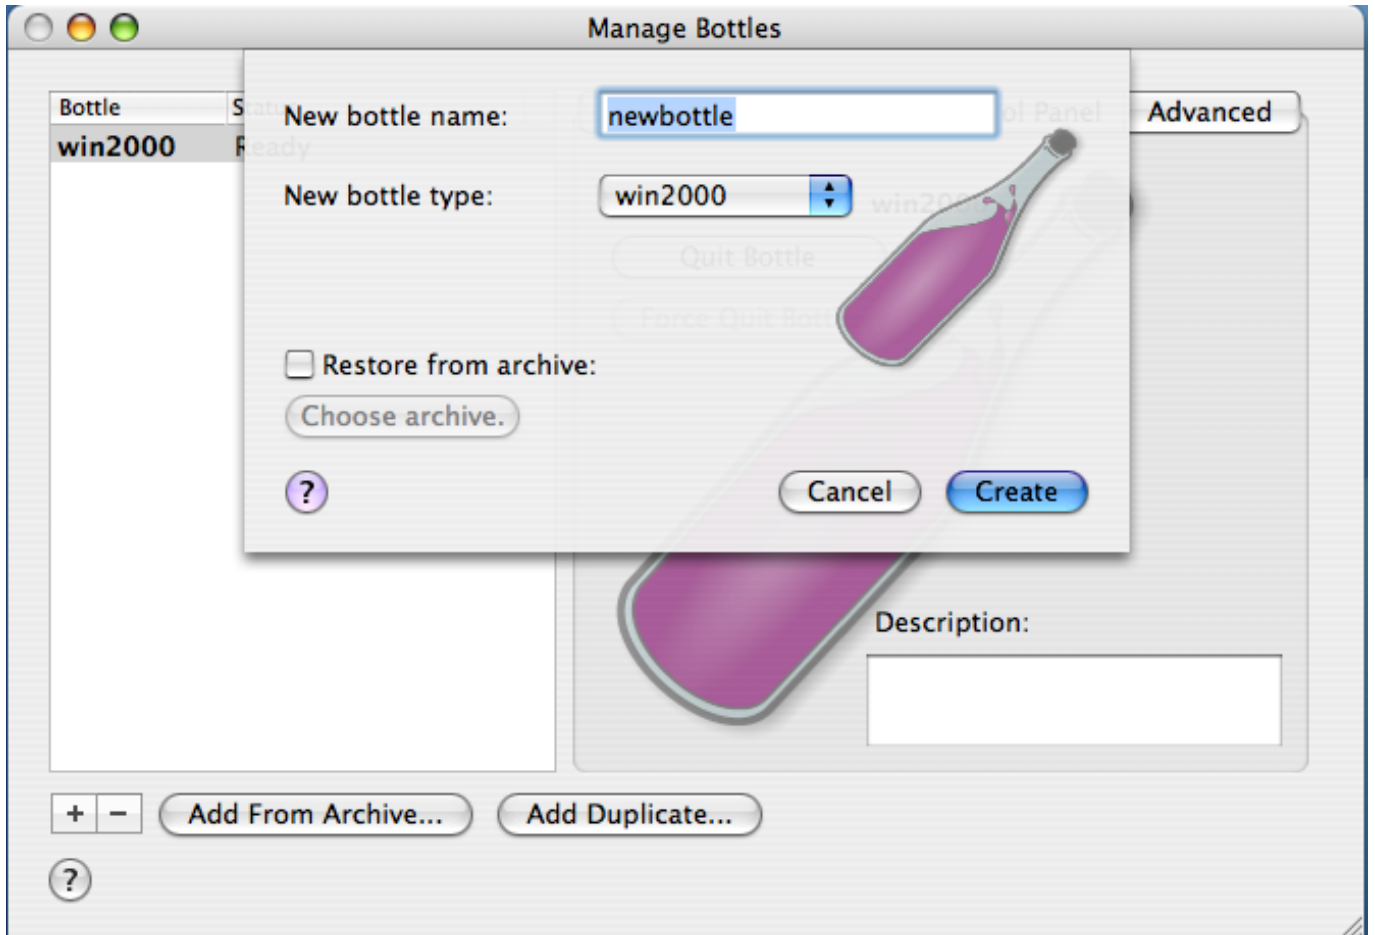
Manage Bottles

Bottle

win2000

New bottle name: newbottle

New bottle type: win2000

Restore from archive:

Choose archive.

?

Cancel

Create

Advanced

Description:

+ −

Add From Archive...

Add Duplicate...

?